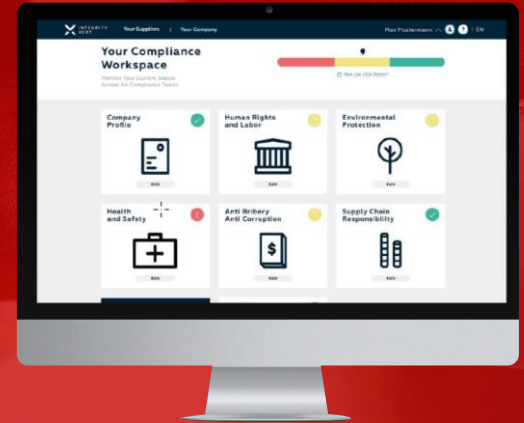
INTEGRITY NEXT
Your Suppliers | Your Company
Max Mustermann EN

Your Compliance Workspace
Monitor Your Current Status Across All Compliance Topics

How Can I Get Better?

Company Profile
Edit

Human Rights and Labor
Edit

Environmental Protection
Edit

Health and Safety
Edit

Anti Bribery Anti Corruption
Edit

Supply Chain Responsibility
Edit